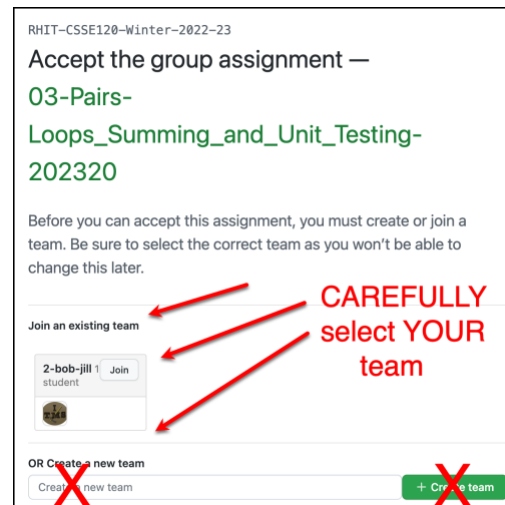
RHIT-CSSE120-Winter-2022-23

Accept the group assignment — 03-Pairs-Loops_Summing_and_Unit_Testing-202320

Before you can accept this assignment, you must create or join a team. Be sure to select the correct team as you won't be able to change this later.

Join an existing team

CAREFULLY select YOUR team

2-bob-jill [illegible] Join
student

OR Create a new team

Create a new team

+ Create team